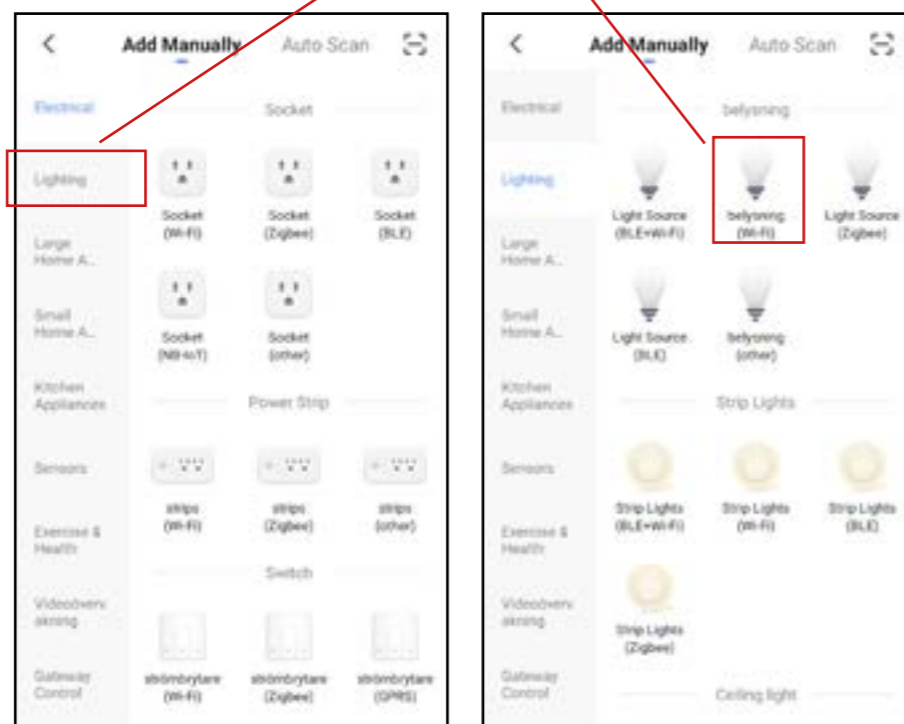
< Add Manually Auto Scan

Electrical
Lighting
Large Home A...
Small Home A...
Kitchen Appliances
Sensors
Exercise & Health
Videoövervakning
Gateway Control

Socket

Socket (Wi-Fi)
Socket (Zigbee)
Socket (BLE)
Socket (NB-IoT)
Socket (other)

Power Strip

strips (Wi-Fi)
strips (Zigbee)
strips (other)

Switch

strömbrytare (Wi-Fi)
strömbrytare (Zigbee)
strömbrytare (GPRS)

< Add Manually Auto Scan

Electrical
Lighting
Large Home A...
Small Home A...
Kitchen Appliances
Sensors
Exercise & Health
Videoövervakning
Gateway Control

belysning

Light Source (BLE+Wi-Fi)
belysning (Wi-Fi)
Light Source (Zigbee)
Light Source (BLE)
belysning (other)

Strip Lights

Strip Lights (BLE+Wi-Fi)
Strip Lights (Wi-Fi)
Strip Lights (BLE)
Strip Lights (Zigbee)

Ceiling light